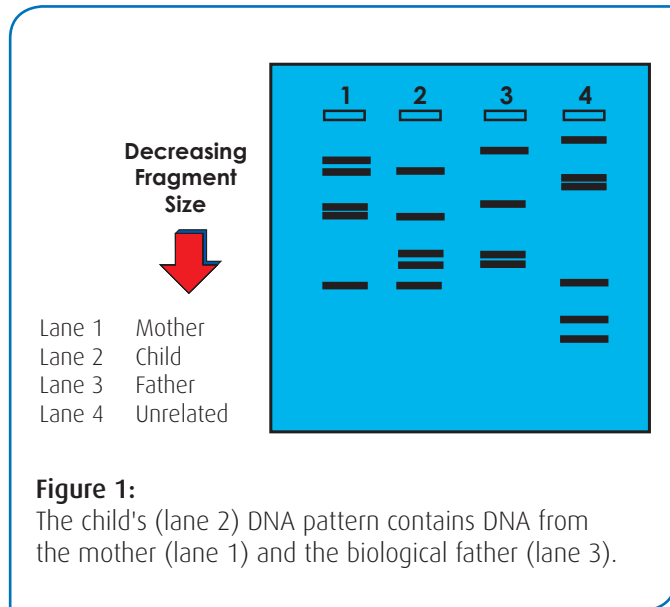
Decreasing Fragment Size

1 2 3 4

| Lane 1 | Mother |
|---|---|
| Lane 2 | Child |
| Lane 3 | Father |
| Lane 4 | Unrelated |

**Figure 1:**
The child's (lane 2) DNA pattern contains DNA from the mother (lane 1) and the biological father (lane 3).